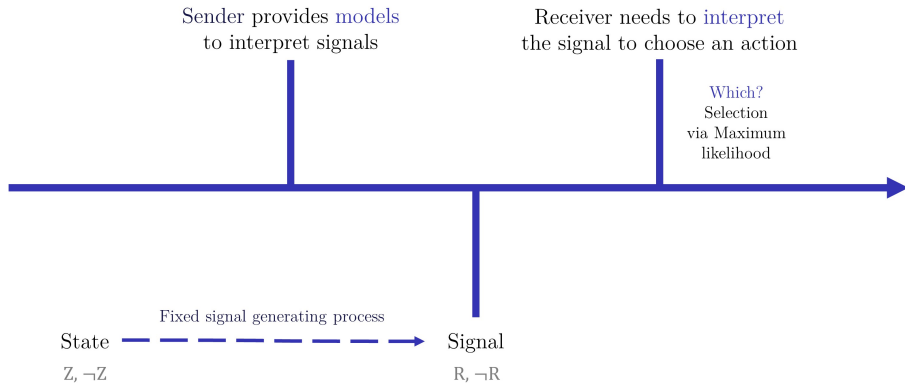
Sender provides models to interpret signals

Receiver needs to interpret the signal to choose an action

Which?
Selection via Maximum likelihood

Fixed signal generating process

State
Z, $\neg$Z

Signal
R, $\neg$R